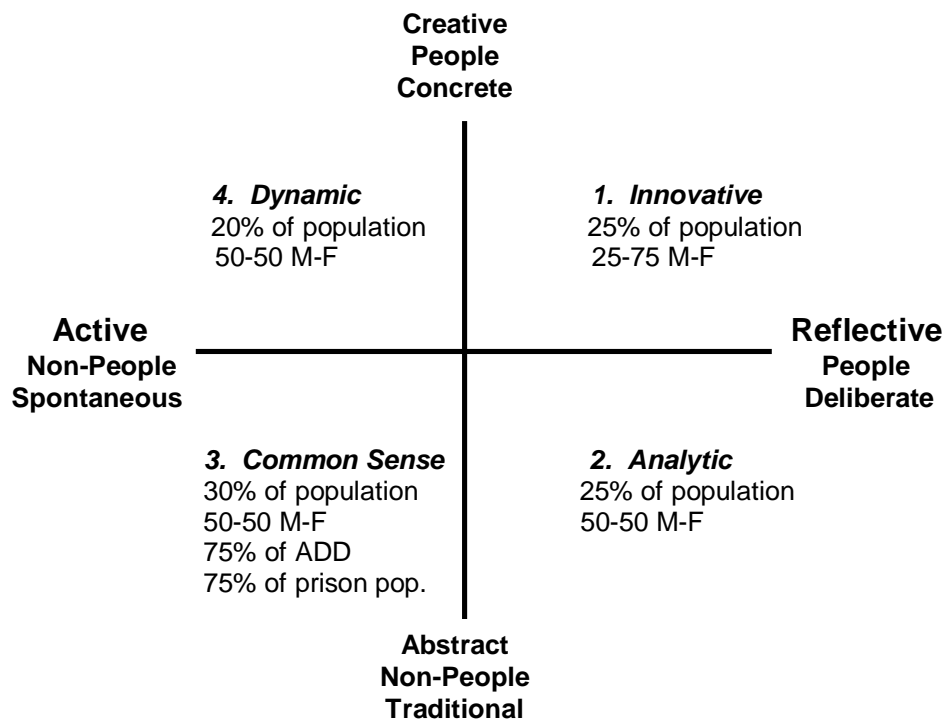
Creative
People
Concrete

4. Dynamic
20% of population
50-50 M-F

1. Innovative
25% of population
25-75 M-F

Active
Non-People
Spontaneous

Reflective
People
Deliberate

3. Common Sense
30% of population
50-50 M-F
75% of ADD
75% of prison pop.

2. Analytic
25% of population
50-50 M-F

Abstract
Non-People
Traditional